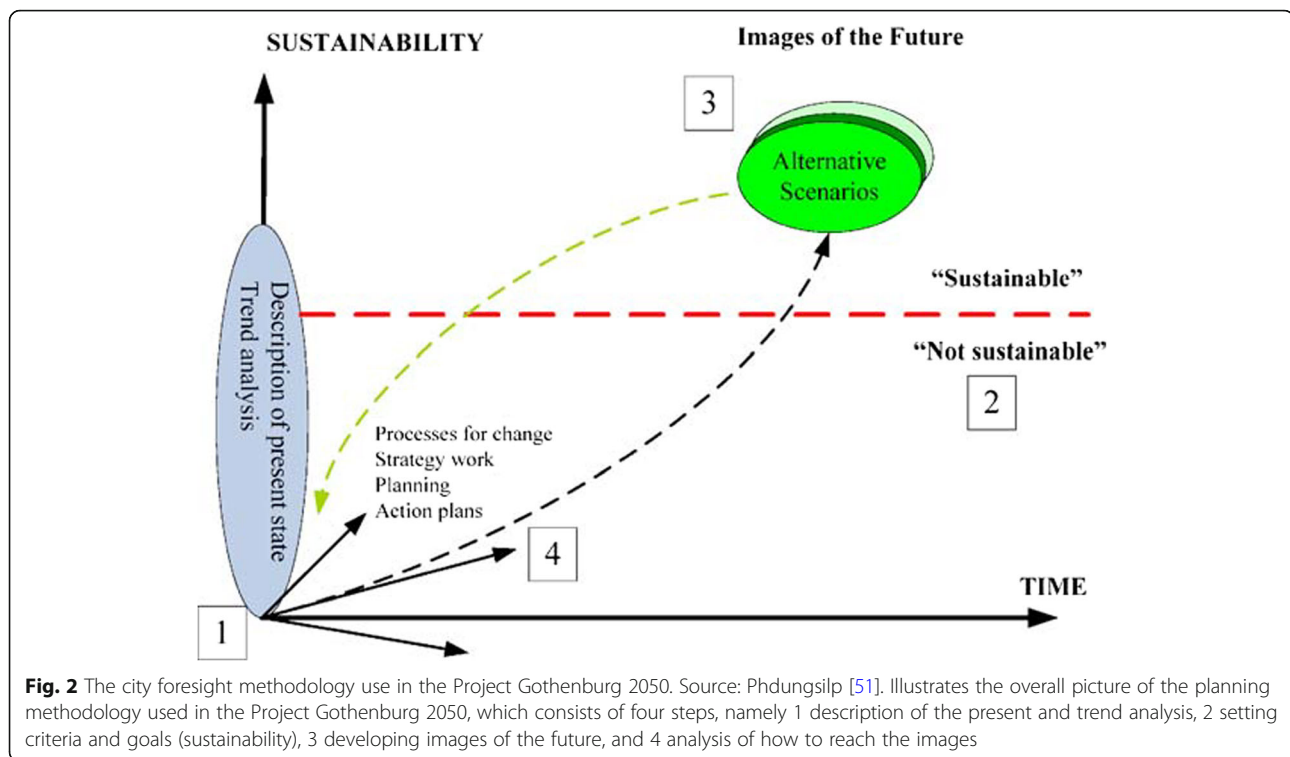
SUSTAINABILITY

Images of the Future

3

Alternative Scenarios

"Sustainable"

"Not sustainable"

2

Description of present state
Trend analysis

Processes for change
Strategy work
Planning
Action plans

4

TIME

1

**Fig. 2** The city foresight methodology use in the Project Gothenburg 2050. Source: Phdungsilp [51]. Illustrates the overall picture of the planning methodology used in the Project Gothenburg 2050, which consists of four steps, namely 1 description of the present and trend analysis, 2 setting criteria and goals (sustainability), 3 developing images of the future, and 4 analysis of how to reach the images